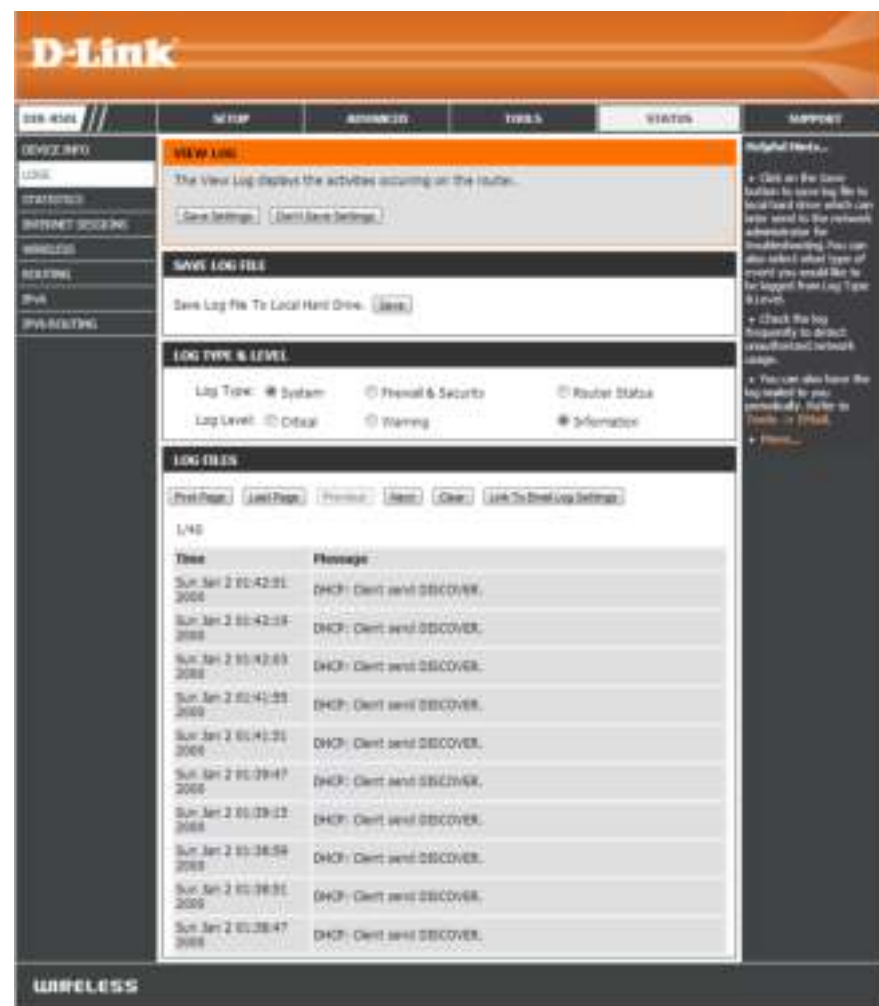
D-Link

DIR-850L ///

SETUP | ADVANCED | TOOLS | STATUS | SUPPORT

DEVICE INFO
LOGS
STATISTICS
INTERNET SESSIONS
WIRELESS
ROUTING
IPv6
IPV6 ROUTING

VIEW LOG

The View Log displays the activities occurring on the router.

Save Settings | Don't Save Settings

SAVE LOG FILE

Save Log File To Local Hard Drive. Save

LOG TYPE & LEVEL

Log Type: System | Firewall & Security | Router Status

Log Level: Critical | Warning | Information

LOG FILES

First Page | Last Page | Previous | Next | Clear | Link To Email Log Settings

1/40

| Time | Message |
|---|---|
| Sun Jan 2 01:42:51 2000 | DHCP: Client send DISCOVER. |
| Sun Jan 2 01:42:19 2000 | DHCP: Client send DISCOVER. |
| Sun Jan 2 01:42:03 2000 | DHCP: Client send DISCOVER. |
| Sun Jan 2 01:41:55 2000 | DHCP: Client send DISCOVER. |
| Sun Jan 2 01:41:31 2000 | DHCP: Client send DISCOVER. |
| Sun Jan 2 01:39:47 2000 | DHCP: Client send DISCOVER. |
| Sun Jan 2 01:39:15 2000 | DHCP: Client send DISCOVER. |
| Sun Jan 2 01:38:59 2000 | DHCP: Client send DISCOVER. |
| Sun Jan 2 01:38:51 2000 | DHCP: Client send DISCOVER. |
| Sun Jan 2 01:38:47 2000 | DHCP: Client send DISCOVER. |

Helpful Hints...

• Click on the Save button to save log file to local hard drive which can later send to the network administrator for troubleshooting. You can also select what type of event you would like to be logged from Log Type & Level.

• Check the log frequently to detect unauthorized network usage.

• You can also have the log mailed to you periodically. Refer to Tools → EMail.

• More...

WIRELESS